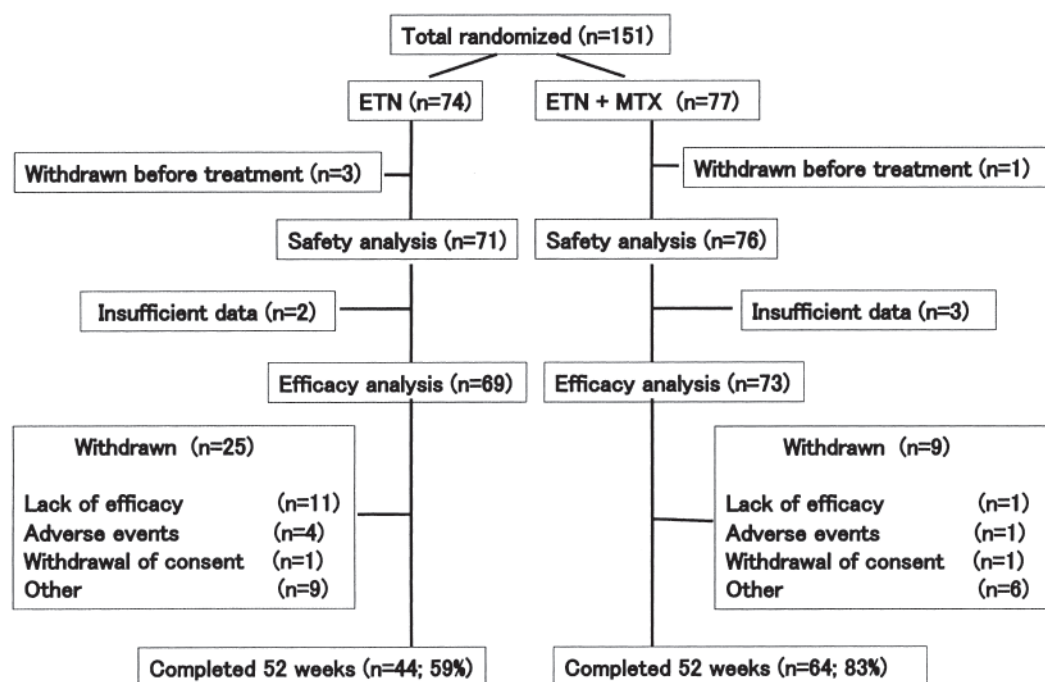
Total randomized (n=151)

ETN (n=74)

ETN + MTX (n=77)

Withdrawn before treatment (n=3)

Withdrawn before treatment (n=1)

Safety analysis (n=71)

Safety analysis (n=76)

Insufficient data (n=2)

Insufficient data (n=3)

Efficacy analysis (n=69)

Efficacy analysis (n=73)

Withdrawn (n=25)

Lack of efficacy (n=11)
Adverse events (n=4)
Withdrawal of consent (n=1)
Other (n=9)

Withdrawn (n=9)

Lack of efficacy (n=1)
Adverse events (n=1)
Withdrawal of consent (n=1)
Other (n=6)

Completed 52 weeks (n=44; 59%)

Completed 52 weeks (n=64; 83%)